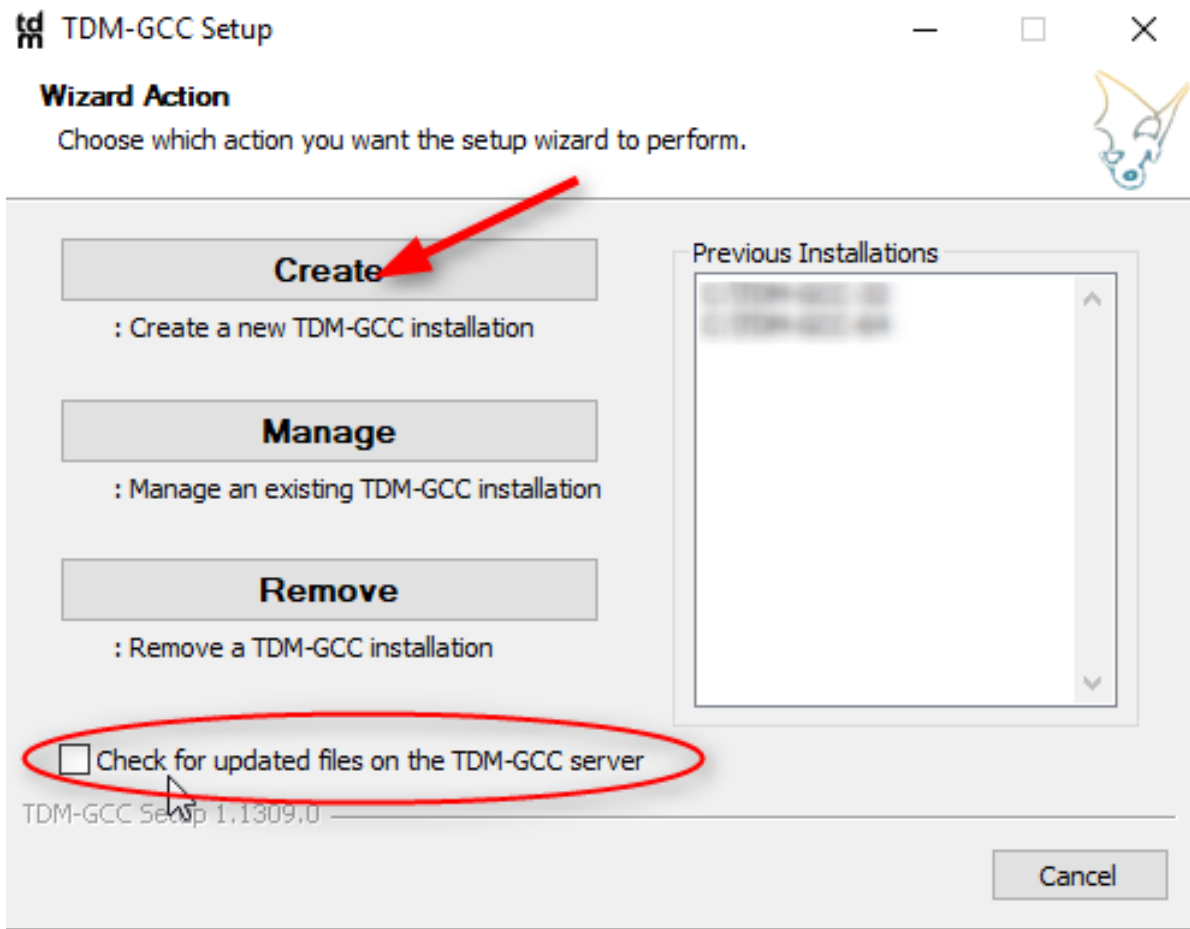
td
m TDM-GCC Setup

Wizard Action
Choose which action you want the setup wizard to perform.

Create
: Create a new TDM-GCC installation

Manage
: Manage an existing TDM-GCC installation

Remove
: Remove a TDM-GCC installation

Previous Installations
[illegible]
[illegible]

Check for updated files on the TDM-GCC server

TDM-GCC Setup 1.1309.0

Cancel